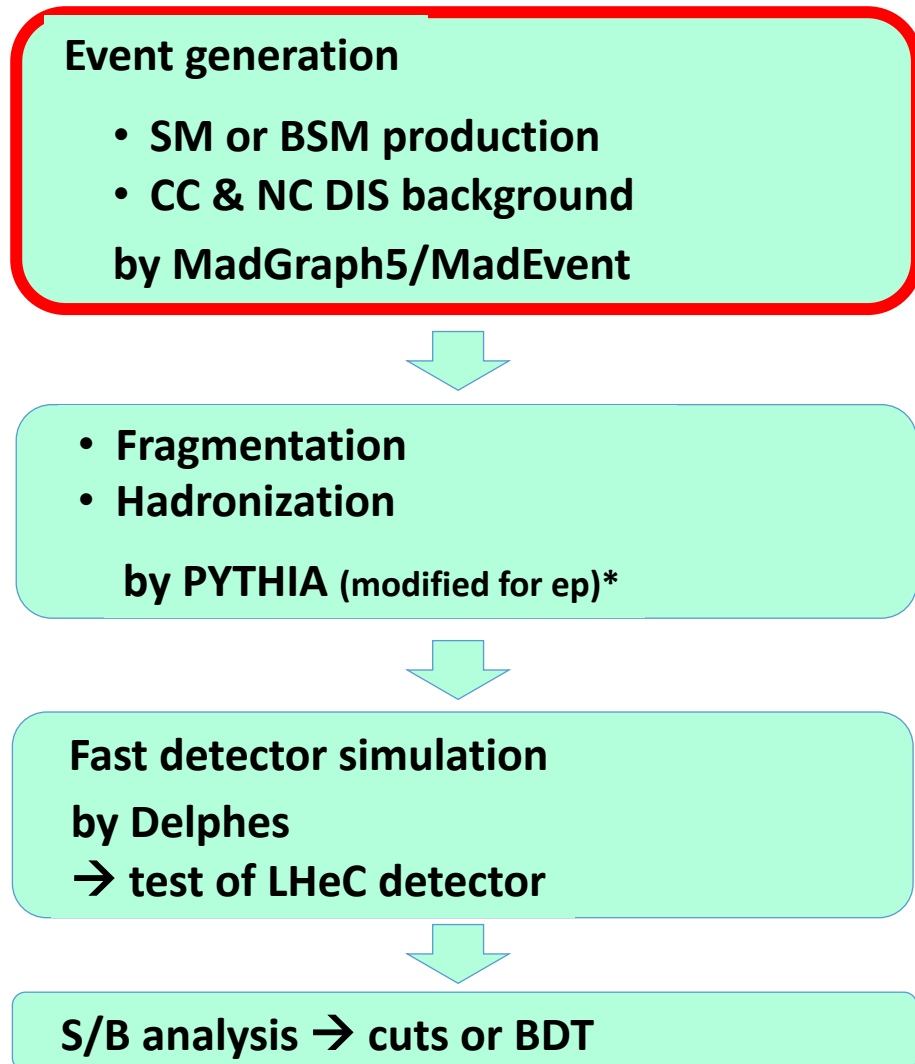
Event generation

• SM or BSM production
• CC & NC DIS background

by MadGraph5/MadEvent

• Fragmentation
• Hadronization

by PYTHIA (modified for ep)*

Fast detector simulation

by Delphes

→ test of LHeC detector

S/B analysis → cuts or BDT